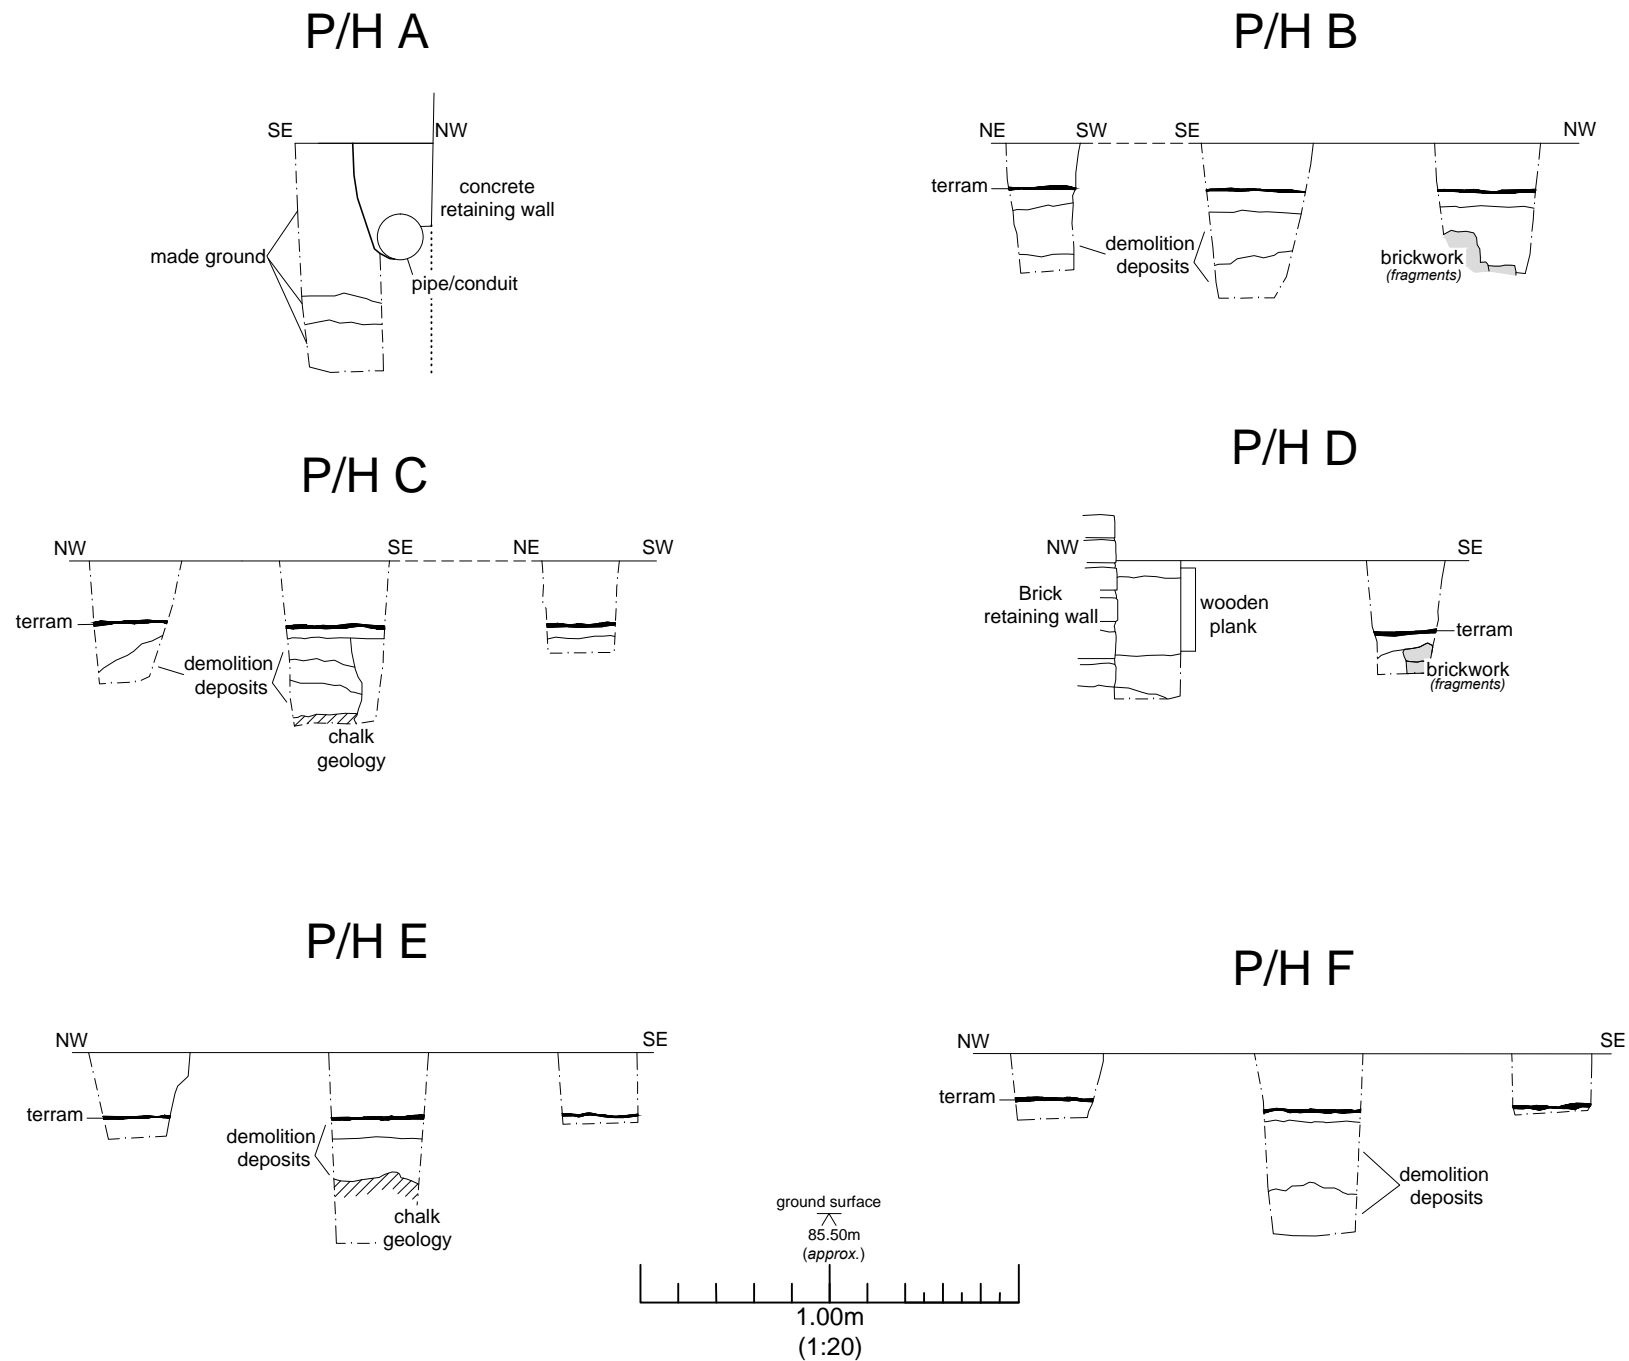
P/H A

SE NW

concrete retaining wall

made ground

pipe/conduit

P/H B

NE SW SE NW

terram

demolition deposits

brickwork (fragments)

P/H C

NW SE NE SW

terram

demolition deposits

chalk geology

P/H D

NW SE

Brick retaining wall

wooden plank

terram

brickwork (fragments)

P/H E

NW SE

terram

demolition deposits

chalk geology

P/H F

NW SE

terram

demolition deposits

ground surface
85.50m
(approx.)

1.00m
(1:20)